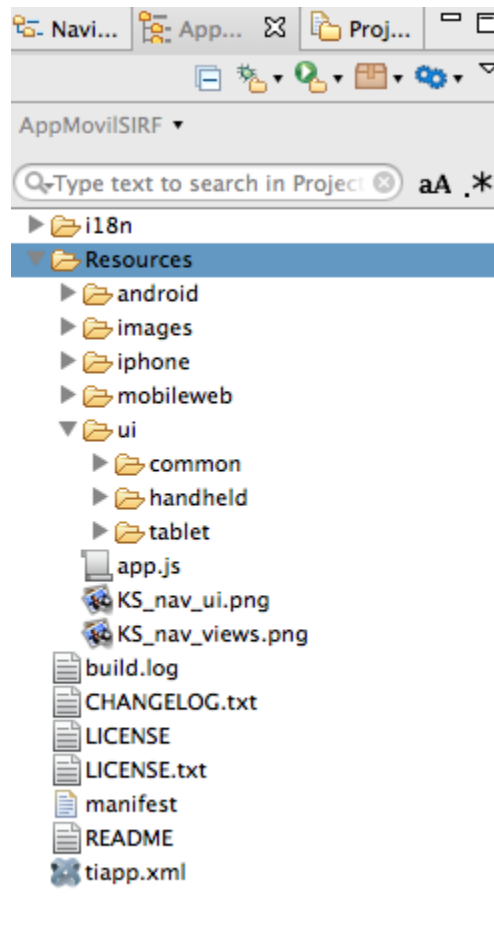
Navi... App... Proj...

AppMovilSIRF ▾

Type text to search in Project aA .*

i18n
Resources
android
images
iphone
mobileweb
ui
common
handheld
tablet
app.js
KS_nav_ui.png
KS_nav_views.png
build.log
CHANGELOG.txt
LICENSE
LICENSE.txt
manifest
README
tiapp.xml